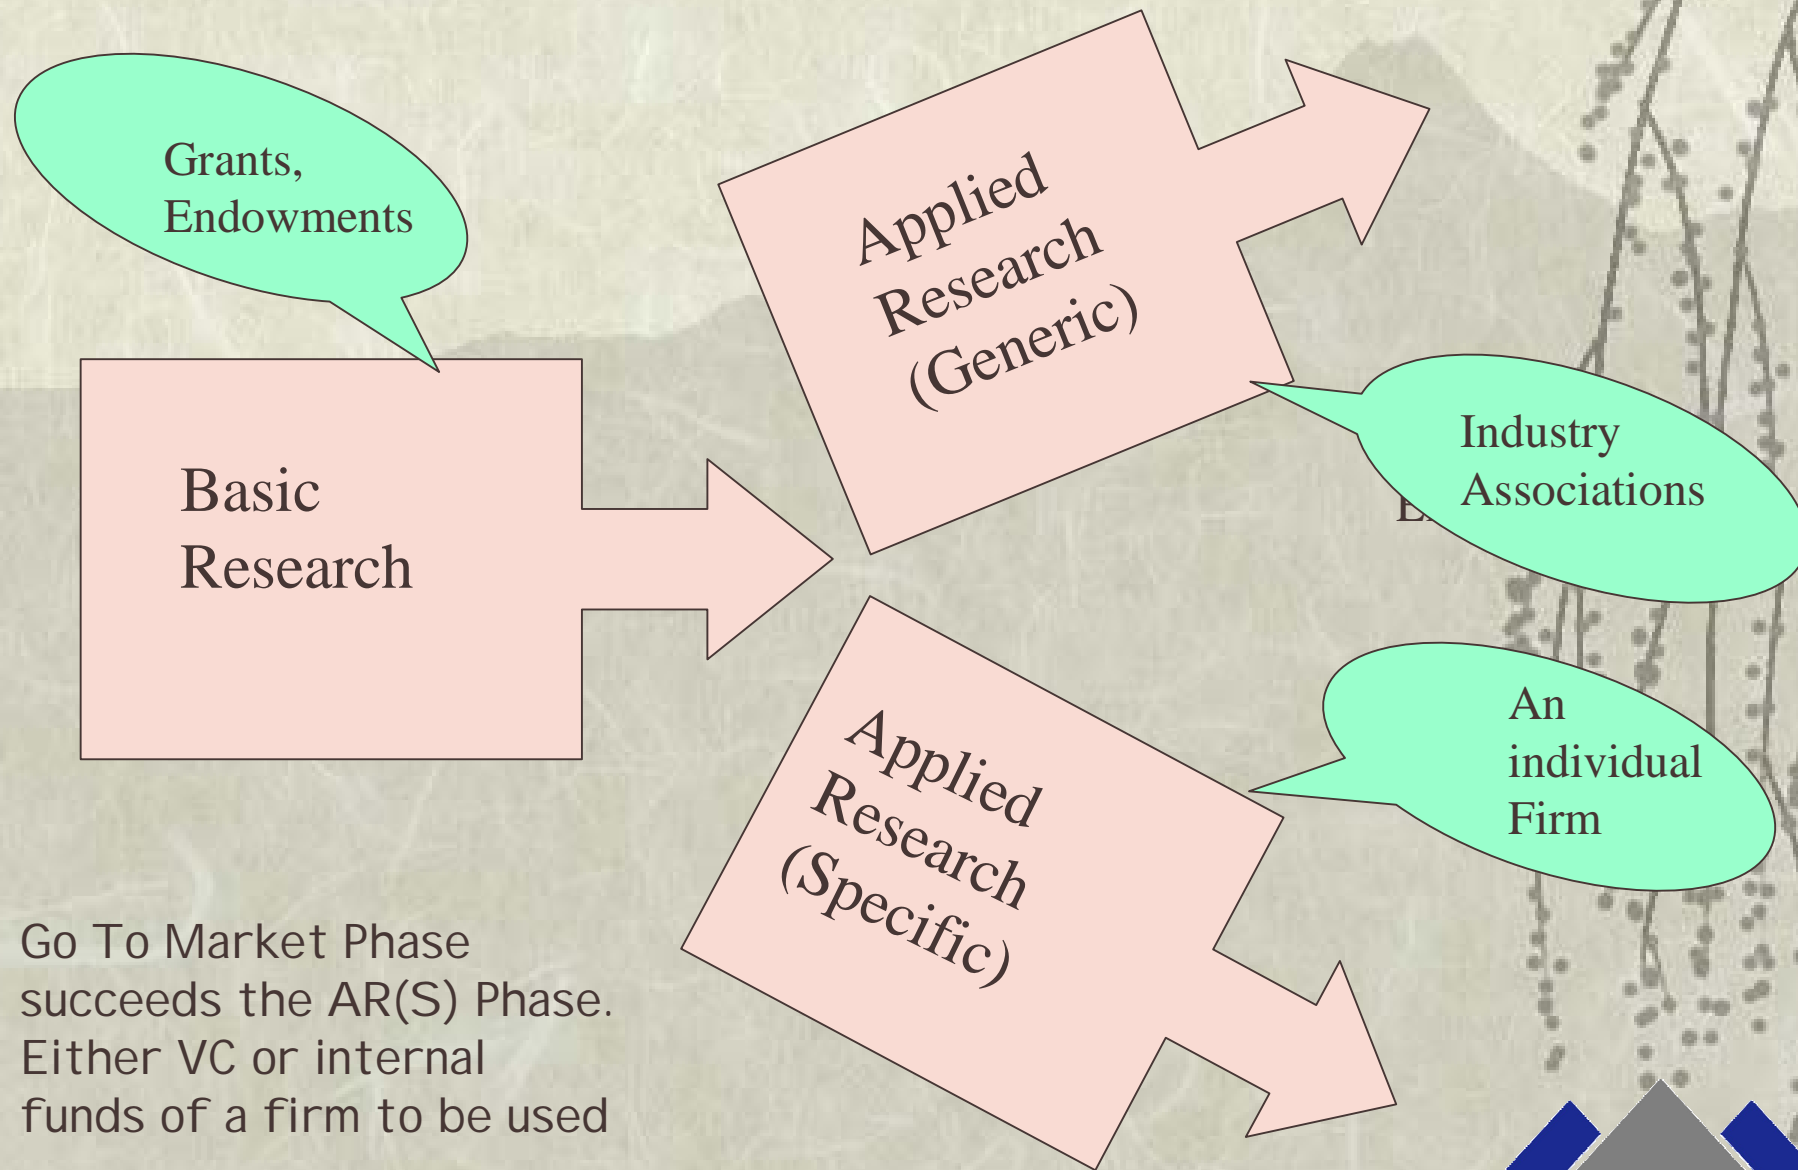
Grants, Endowments

Applied Research (Generic)

Basic Research

Industry Associations

E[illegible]

Applied Research (Specific)

An individual Firm

Go To Market Phase succeeds the AR(S) Phase. Either VC or internal funds of a firm to be used